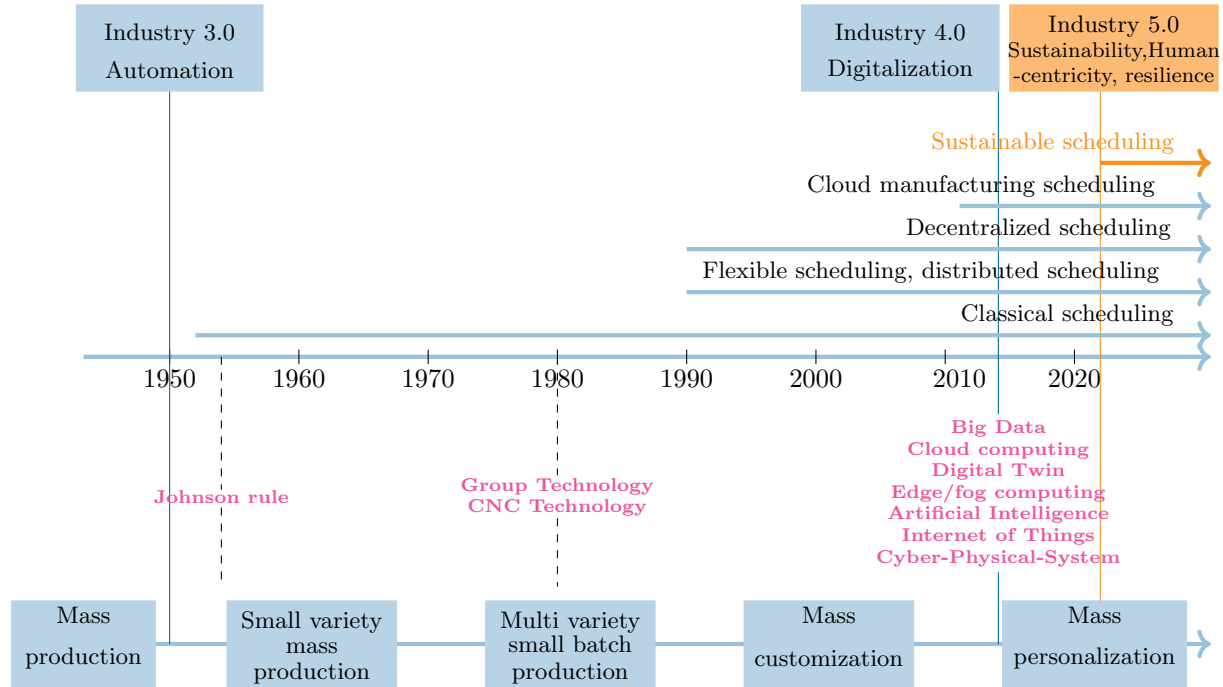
Industry 3.0
Automation

Industry 4.0
Digitalization

Industry 5.0
Sustainability,Human-centricity, resilience

Sustainable scheduling

Cloud manufacturing scheduling

Decentralized scheduling

Flexible scheduling, distributed scheduling

Classical scheduling

1950 1960 1970 1980 1990 2000 2010 2020

Johnson rule

Group Technology
CNC Technology

Big Data
Cloud computing
Digital Twin
Edge/fog computing
Artificial Intelligence
Internet of Things
Cyber-Physical-System

Mass production

Small variety mass production

Multi variety small batch production

Mass customization

Mass personalization